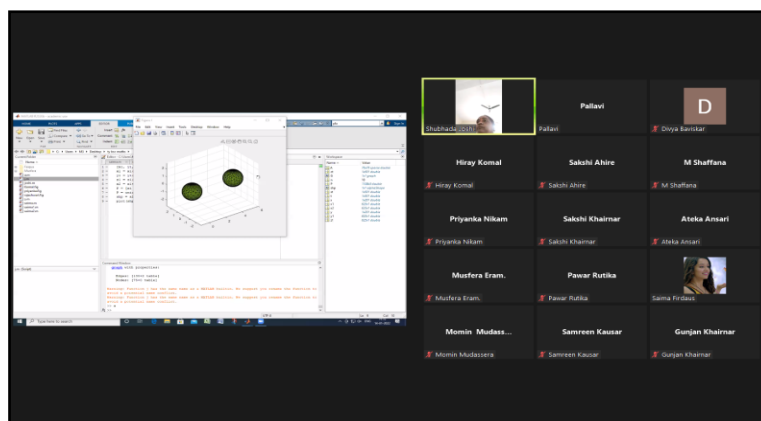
Shubhada Joshi

Pallavi

Pallavi

D

Divya Baviskar

Hiray Komal

Hiray Komal

Sakshi Ahire

Sakshi Ahire

M Shaffana

M Shaffana

Priyanka Nikam

Priyanka Nikam

Sakshi Khairnar

Sakshi Khairnar

Ateka Ansari

Ateka Ansari

Musfera Eram.

Musfera Eram.

Pawar Rutika

Pawar Rutika

Saima Firdaus

Momin Mudass...

Momin Mudassera

Samreen Kausar

Samreen Kausar

Gunjan Khairnar

Gunjan Khairnar

Type here to search